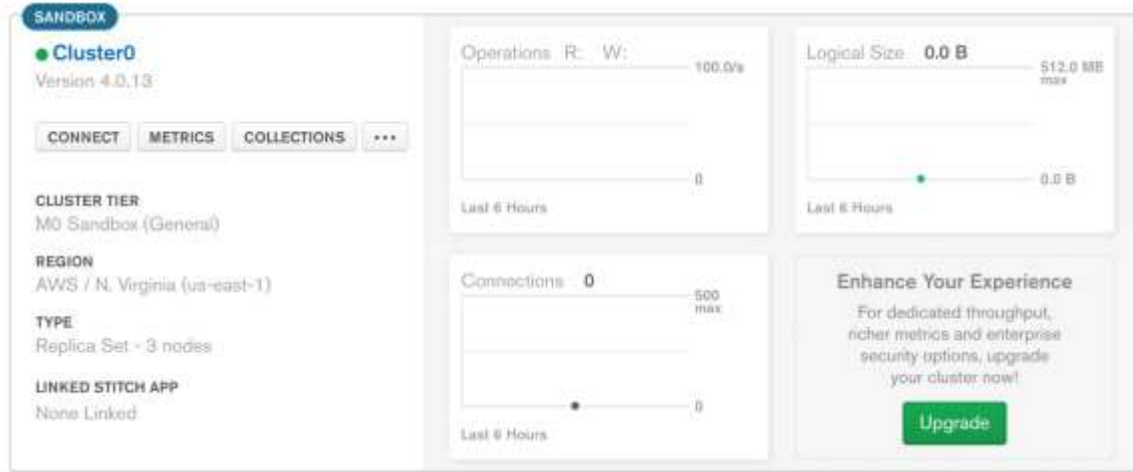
SANDBOX

Cluster0
Version 4.0.13

CONNECT METRICS COLLECTIONS ···

CLUSTER TIER
M0 Sandbox (General)

REGION
AWS / N. Virginia (us-east-1)

TYPE
Replica Set - 3 nodes

LINKED STITCH APP
None Linked

Operations R: W:
100.0/s
0
Last 6 Hours

Logical Size 0.0 B
512.0 MB max
0.0 B
Last 6 Hours

Connections 0
500 max
0
Last 6 Hours

Enhance Your Experience
For dedicated throughput, richer metrics and enterprise security options, upgrade your cluster now!

Upgrade